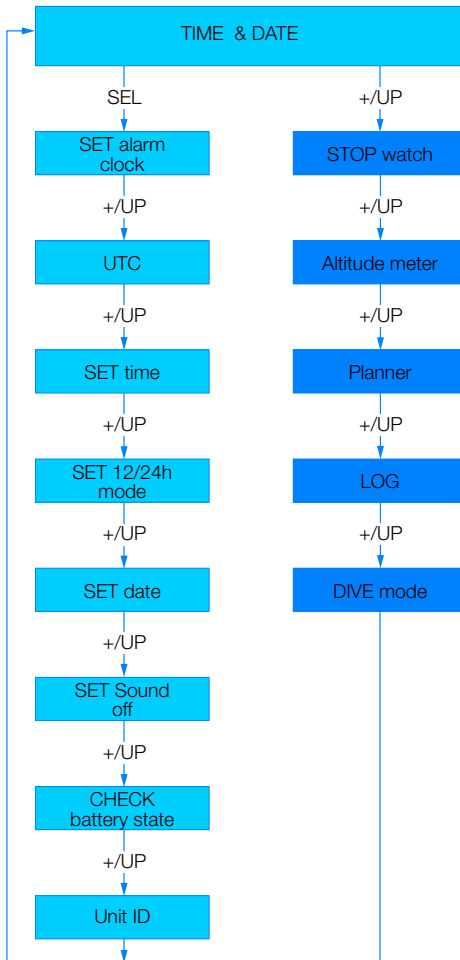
TIME & DATE

SEL

SET alarm clock

+/UP

UTC

+/UP

SET time

+/UP

SET 12/24h mode

+/UP

SET date

+/UP

SET Sound off

+/UP

CHECK battery state

+/UP

Unit ID

+/UP

STOP watch

+/UP

Altitude meter

+/UP

Planner

+/UP

LOG

+/UP

DIVE mode